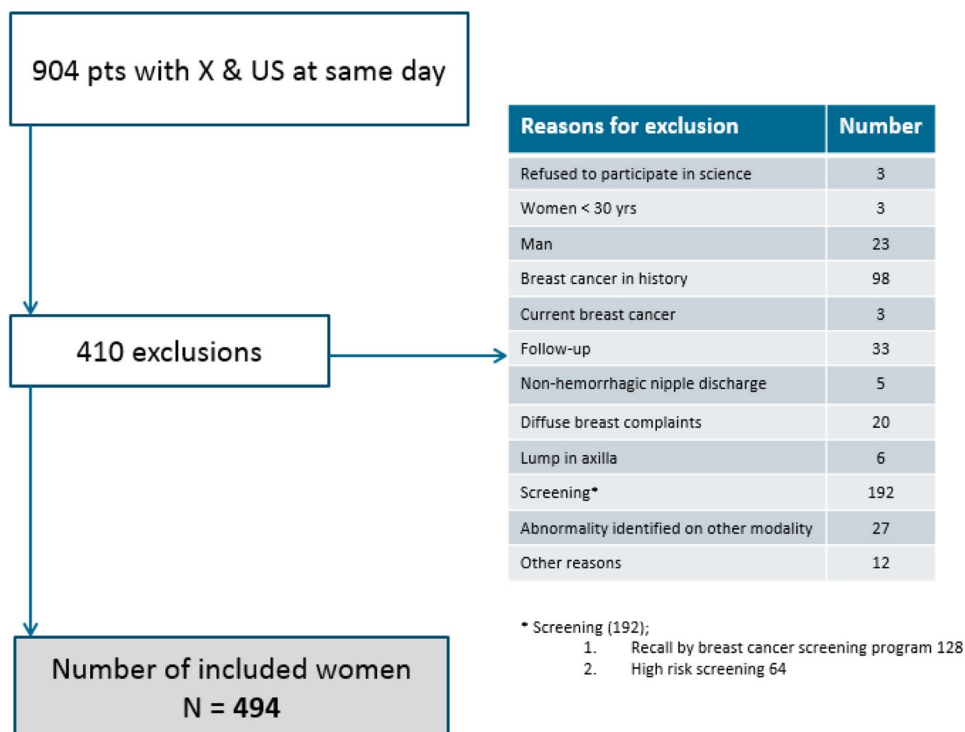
904 pts with X & US at same day

410 exclusions

Number of included women
N = **494**

| Reasons for exclusion | Number |
|---|---|
| Refused to participate in science | 3 |
| Women < 30 yrs | 3 |
| Man | 23 |
| Breast cancer in history | 98 |
| Current breast cancer | 3 |
| Follow-up | 33 |
| Non-hemorrhagic nipple discharge | 5 |
| Diffuse breast complaints | 20 |
| Lump in axilla | 6 |
| Screening* | 192 |
| Abnormality identified on other modality | 27 |
| Other reasons | 12 |

* Screening (192);
1. Recall by breast cancer screening program 128
2. High risk screening 64